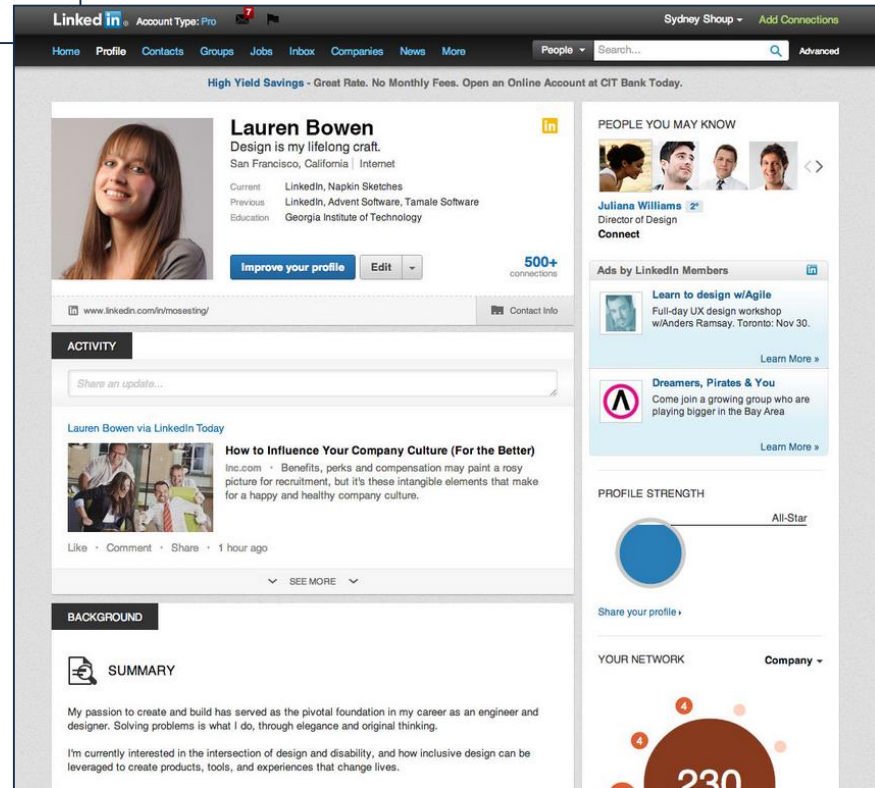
Linked in. Account Type: Pro 7

Sydney Shoup ▾ Add Connections

Home Profile Contacts Groups Jobs Inbox Companies News More

People ▾ Search... Advanced

High Yield Savings - Great Rate. No Monthly Fees. Open an Online Account at CIT Bank Today.

Lauren Bowen

Design is my lifelong craft.

San Francisco, California | Internet

in

| Current | LinkedIn, Napkin Sketches |
|---|---|
| Previous | LinkedIn, Advent Software, Tamale Software |
| Education | Georgia Institute of Technology |

Improve your profile Edit ▾

500+ connections

www.linkedin.com/in/mosesting/

Contact Info

ACTIVITY

Share an update...

Lauren Bowen via LinkedIn Today

How to Influence Your Company Culture (For the Better)

Inc.com · Benefits, perks and compensation may paint a rosy picture for recruitment, but it's these intangible elements that make for a happy and healthy company culture.

Like · Comment · Share · 1 hour ago

SEE MORE

BACKGROUND

SUMMARY

My passion to create and build has served as the pivotal foundation in my career as an engineer and designer. Solving problems is what I do, through elegance and original thinking.

I'm currently interested in the intersection of design and disability, and how inclusive design can be leveraged to create products, tools, and experiences that change lives.

PEOPLE YOU MAY KNOW

Juliana Williams 2nd

Director of Design

Connect

Ads by LinkedIn Members

Learn to design w/Agile

Full-day UX design workshop w/Anders Ramsay. Toronto: Nov 30.

Learn More »

Dreamers, Pirates & You

Come join a growing group who are playing bigger in the Bay Area

Learn More »

PROFILE STRENGTH

All-Star

Share your profile ›

YOUR NETWORK

Company ▾

4

4

230